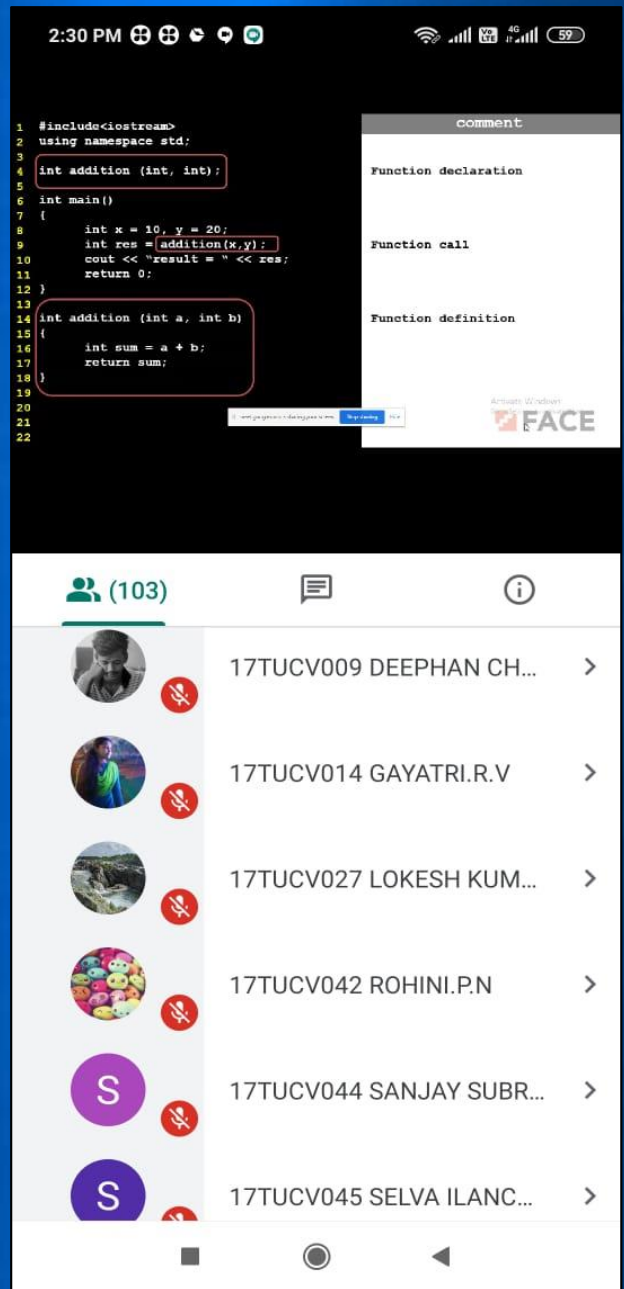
2:30 PM

Vo LTE 4G 59

1 #include<iostream>
2 using namespace std;
3
4 int addition (int, int);
5
6 int main()
7 {
8 int x = 10, y = 20;
9 int res = addition(x,y);
10 cout << "result = " << res;
11 return 0;
12 }
13
14 int addition (int a, int b)
15 {
16 int sum = a + b;
17 return sum;
18 }
19
20
21
22

comment

Function declaration

Function call

Function definition

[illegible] Stop sharing Hide

Activate Windows

FACE

(103)

17TUCV009 DEEPHAN CH...

17TUCV014 GAYATRI.R.V

17TUCV027 LOKESH KUM...

17TUCV042 ROHINI.P.N

S

17TUCV044 SANJAY SUBR...

S

17TUCV045 SELVA ILANC...